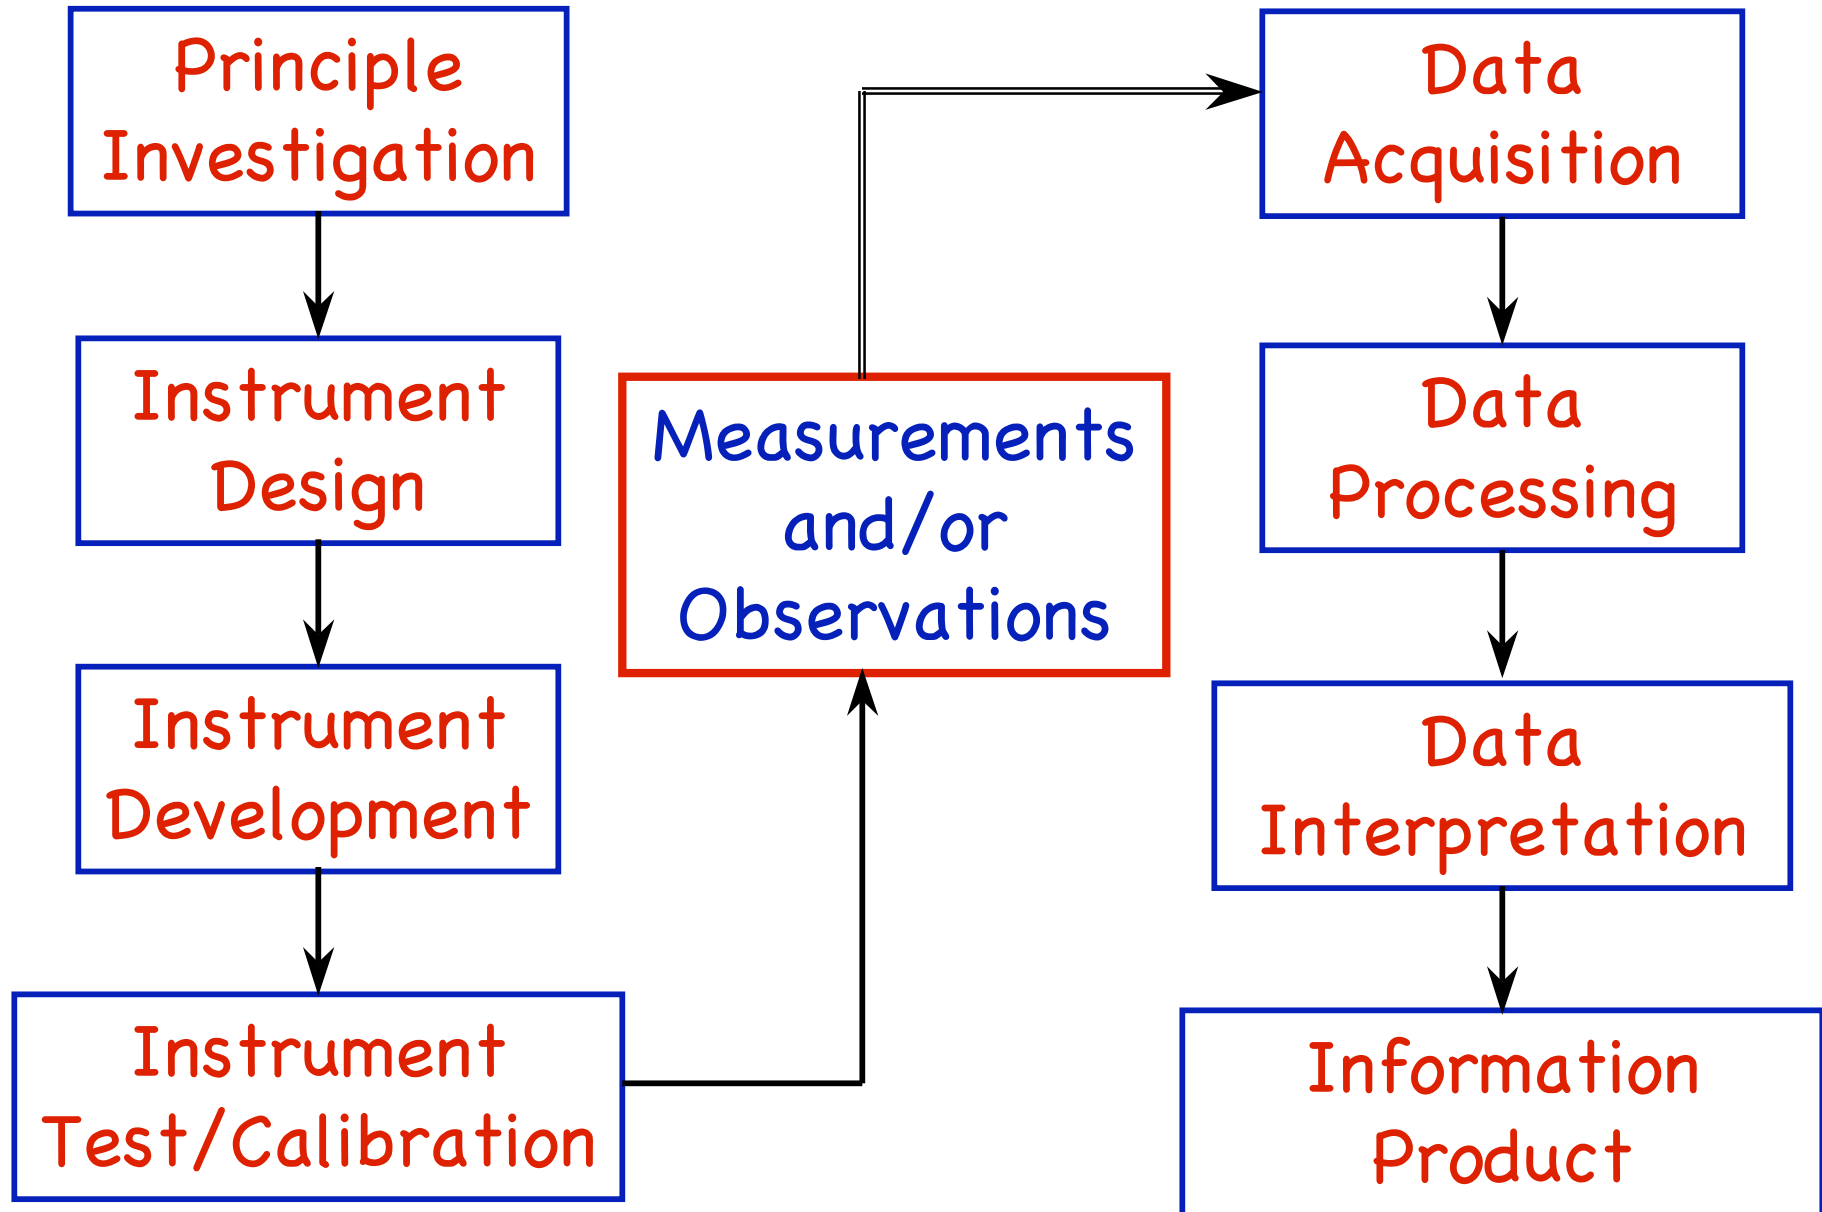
Principle Investigation

Instrument Design

Instrument Development

Instrument Test/Calibration

Measurements and/or Observations

Data Acquisition

Data Processing

Data Interpretation

Information Product